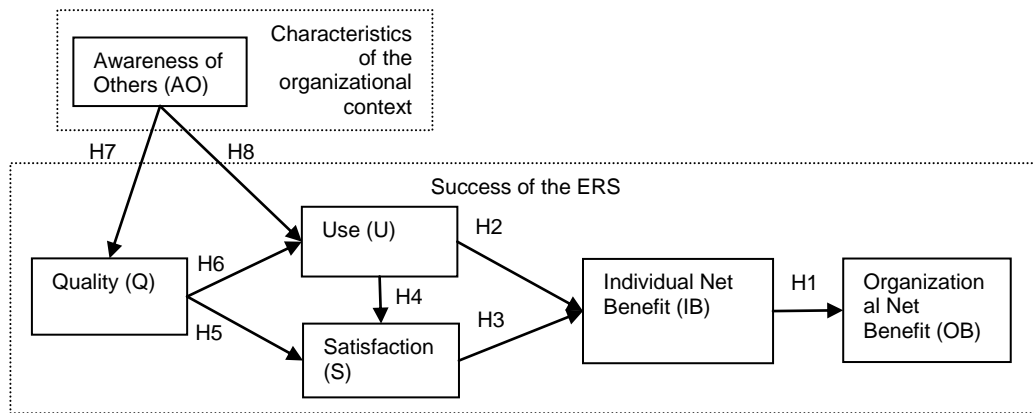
Awareness of Others (AO)

Characteristics of the organizational context

H7

H8

Success of the ERS

Use (U)

H2

Quality (Q)

H6

H4

Individual Net Benefit (IB)

H1

Organizational Net Benefit (OB)

H5

H3

Satisfaction (S)